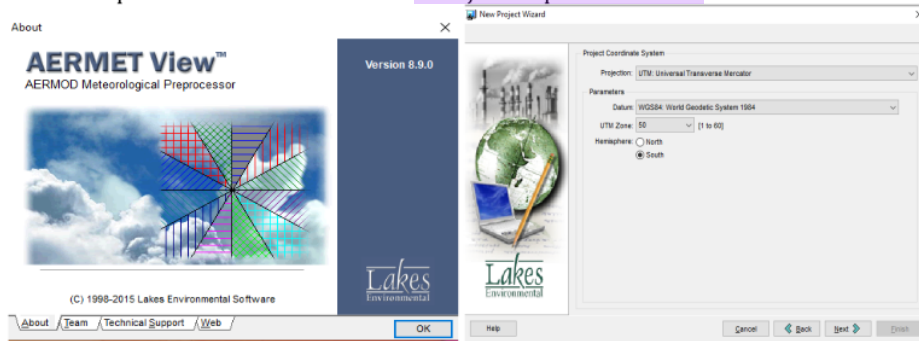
About

AERMET View™

AERMOD Meteorological Preprocessor

Version 8.9.0

Lakes Environmental

(C) 1998-2015 Lakes Environmental Software

About | Team | Technical Support | Web

OK

New Project Wizard

Project Coordinate System

Projection: UTM: Universal Transverse Mercator

Parameters

Datum: WGS84: World Geodetic System 1984

UTM Zone: 50 [1 to 60]

Hemisphere: North South

Lakes Environmental

Help

Cancel | Back | Next | Finish